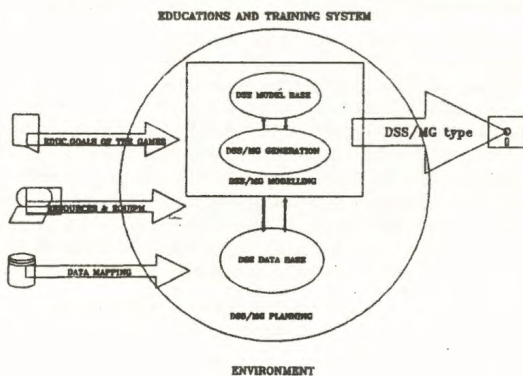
EDUCATIONS AND TRAINING SYSTEM

DSS MODEL BASE

DSS/MG GENERATION

DSS/MG MODELLING

EDUC.GOALS OF THE GAMES

RESOURCES & EQUIPM.

DATA MAPPING

DSS DATA BASE

DSS/MG PLANNING

DSS/MG type

ENVIRONMENT